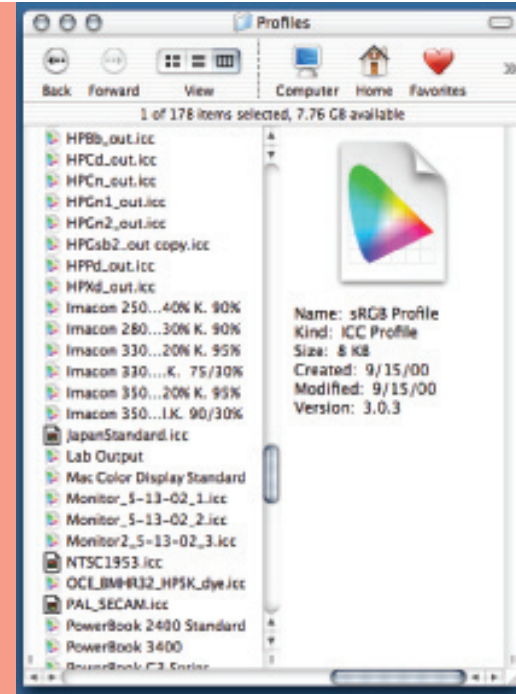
Profiles

Back Forward View Computer Home Favorites

1 of 178 items selected, 7.76 GB available

HPBb_out.icc
HPCd_out.icc
HPCn_out.icc
HPGn1_out.icc
HPGn2_out.icc
HPGsb2_out copy.icc
HPPd_out.icc
HPXd_out.icc
Imacon 250...40% K. 90%
Imacon 280...30% K. 90%
Imacon 330...20% K. 95%
Imacon 330....K. 75/30%
Imacon 350...20% K. 95%
Imacon 350...l.K. 90/30%
JapanStandard.icc
Lab Output
Mac Color Display Standard
Monitor_5-13-02_1.icc
Monitor_5-13-02_2.icc
Monitor2_5-13-02_3.icc
NTSC1953.icc
OCE_BMHR32_HP5K_dye.icc
PAL_SECAM.icc
PowerBook 2400 Standard
PowerBook 3400
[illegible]

Name: sRGB Profile
Kind: ICC Profile
Size: 8 KB
Created: 9/15/00
Modified: 9/15/00
Version: 3.0.3